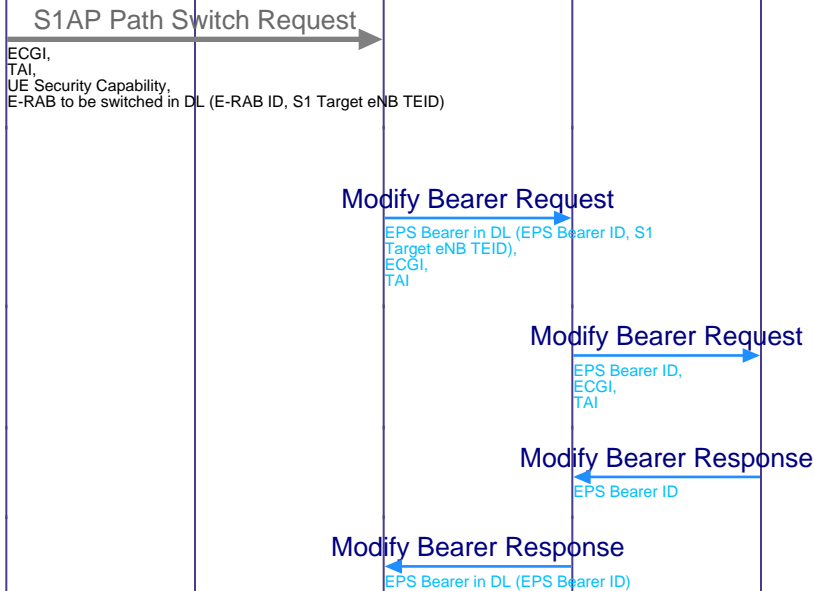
S1AP Path Switch Request

ECGI,
TAI,
UE Security Capability,
E-RAB to be switched in DL (E-RAB ID, S1 Target eNB TEID)

Modify Bearer Request

EPS Bearer in DL (EPS Bearer ID, S1 Target eNB TEID),
ECGI,
TAI

Modify Bearer Request

EPS Bearer ID,
ECGI,
TAI

Modify Bearer Response

EPS Bearer ID

Modify Bearer Response

EPS Bearer in DL (EPS Bearer ID)